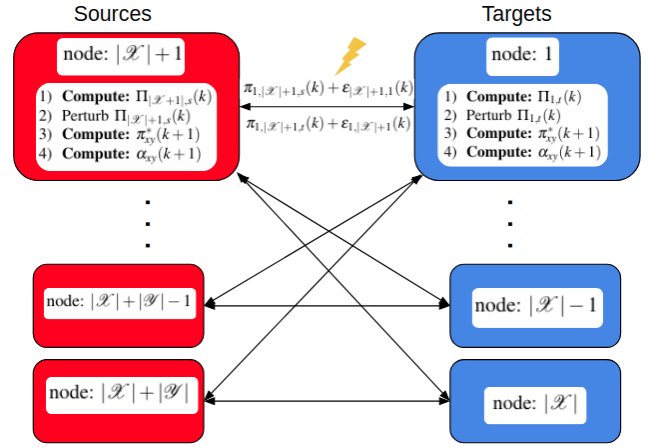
Sources

Targets

node: $|\mathscr{X}|+1$

1) **Compute:** $\Pi_{|\mathscr{X}+1|,s}(k)$
2) Perturb $\Pi_{|\mathscr{X}|+1,s}(k)$
3) **Compute:** $\pi^*_{xy}(k+1)$
4) **Compute:** $\alpha_{xy}(k+1)$

$\pi_{1,|\mathscr{X}|+1,s}(k)+\varepsilon_{|\mathscr{X}|+1,1}(k)$

$\pi_{1,|\mathscr{X}|+1,t}(k)+\varepsilon_{1,|\mathscr{X}|+1}(k)$

node: 1

1) **Compute:** $\Pi_{1,t}(k)$
2) Perturb $\Pi_{1,t}(k)$
3) **Compute:** $\pi^*_{xy}(k+1)$
4) **Compute:** $\alpha_{xy}(k+1)$

node: $|\mathscr{X}|+|\mathscr{Y}|-1$

node: $|\mathscr{X}|-1$

node: $|\mathscr{X}|+|\mathscr{Y}|$

node: $|\mathscr{X}|$